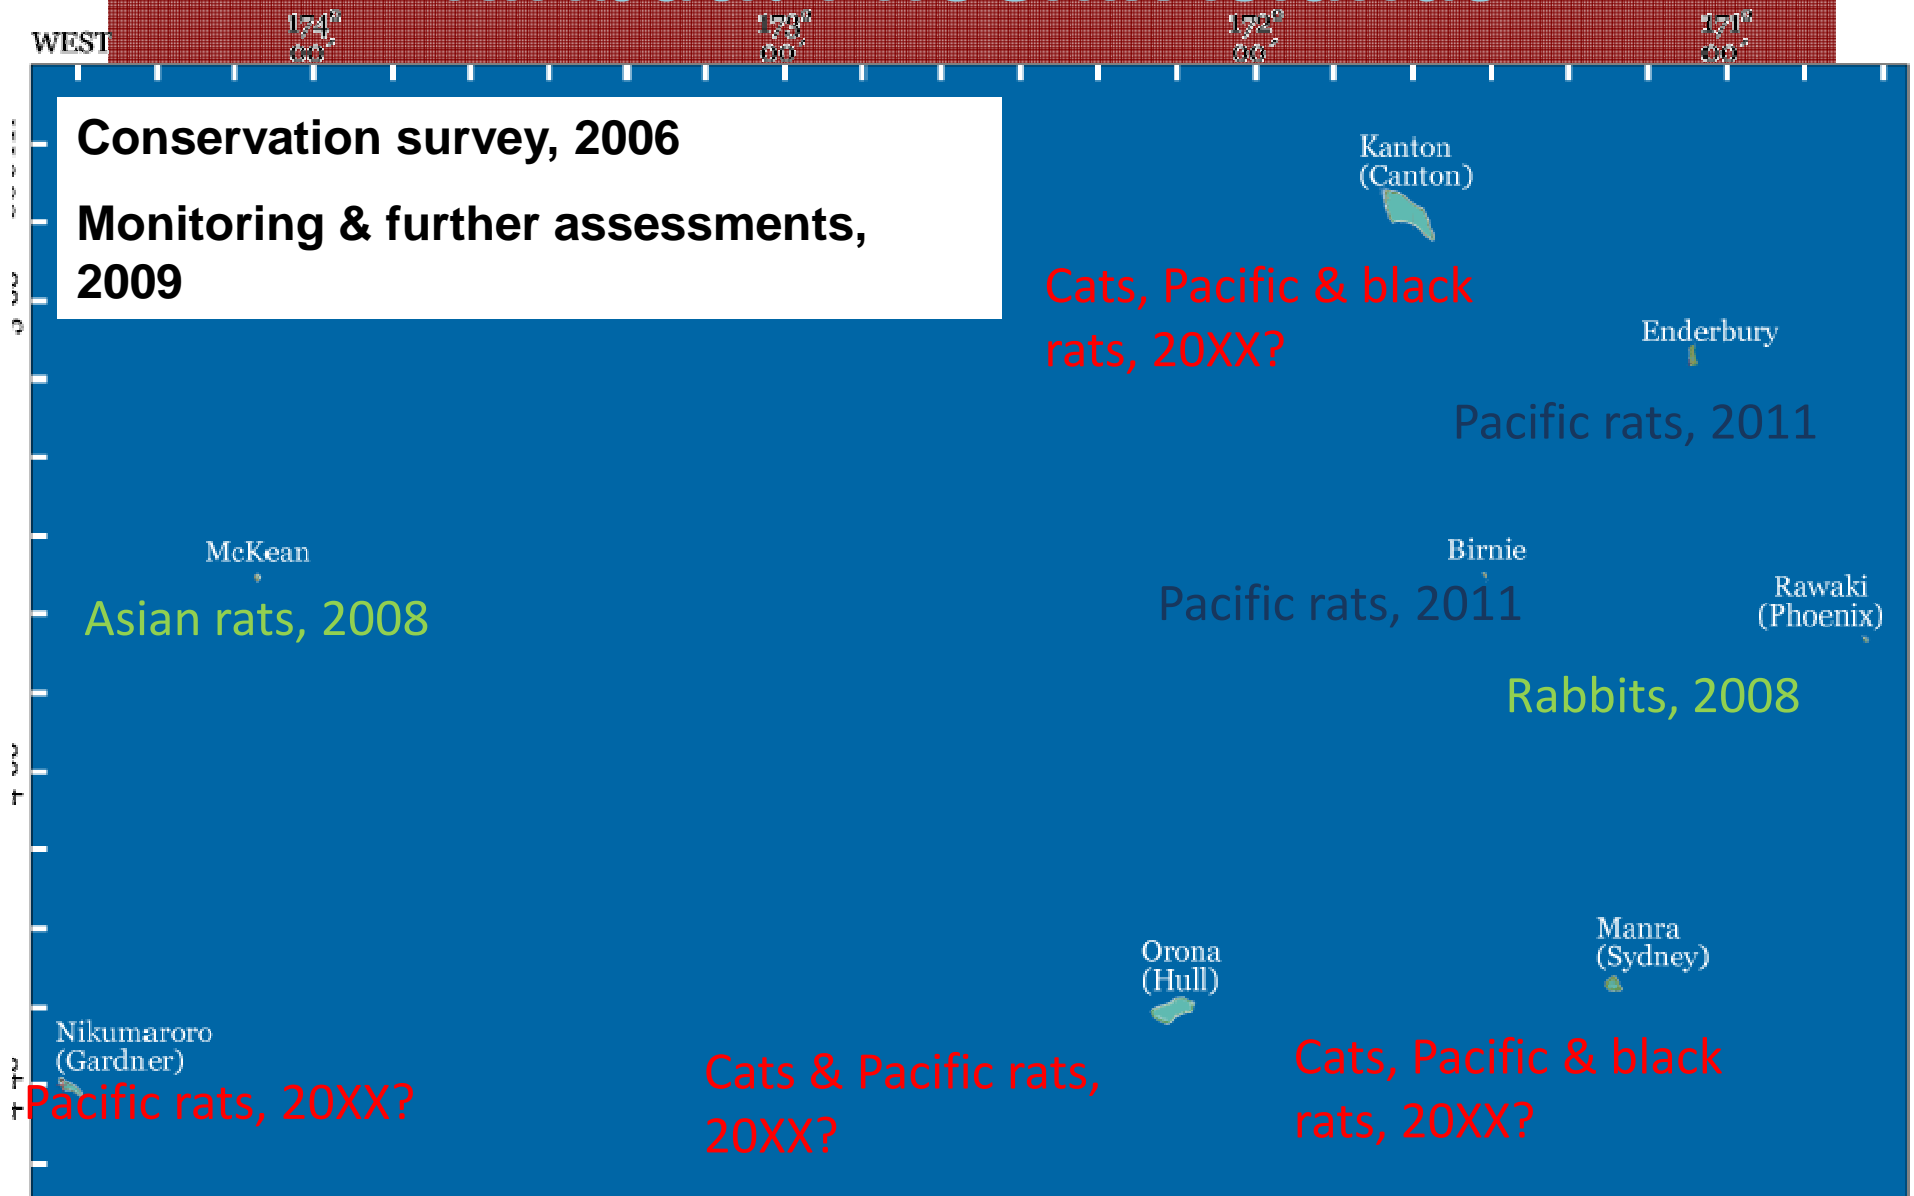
WEST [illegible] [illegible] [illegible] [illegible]

Conservation survey, 2006

Monitoring & further assessments, 2009

Kanton (Canton)

Cats, Pacific & black rats, 20XX?

Enderbury

Pacific rats, 2011

McKean

Asian rats, 2008

Birnie

Pacific rats, 2011

Rawaki (Phoenix)

Rabbits, 2008

Orona (Hull)

Manra (Sydney)

Nikumaroro (Gardner)

Pacific rats, 20XX?

Cats & Pacific rats, 20XX?

Cats, Pacific & black rats, 20XX?